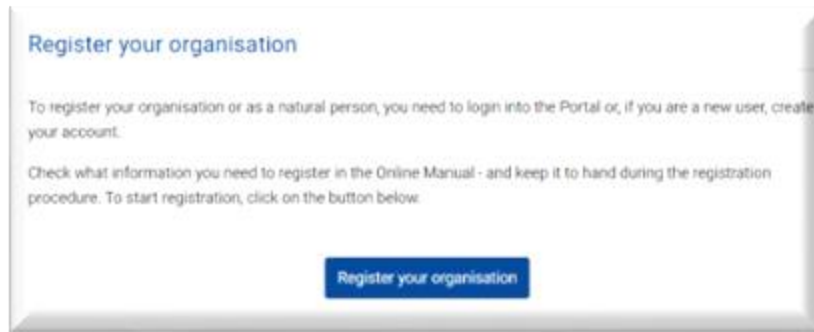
Register your organisation

To register your organisation or as a natural person, you need to login into the Portal or, if you are a new user, create your account.

Check what information you need to register in the Online Manual - and keep it to hand during the registration procedure. To start registration, click on the button below.

Register your organisation